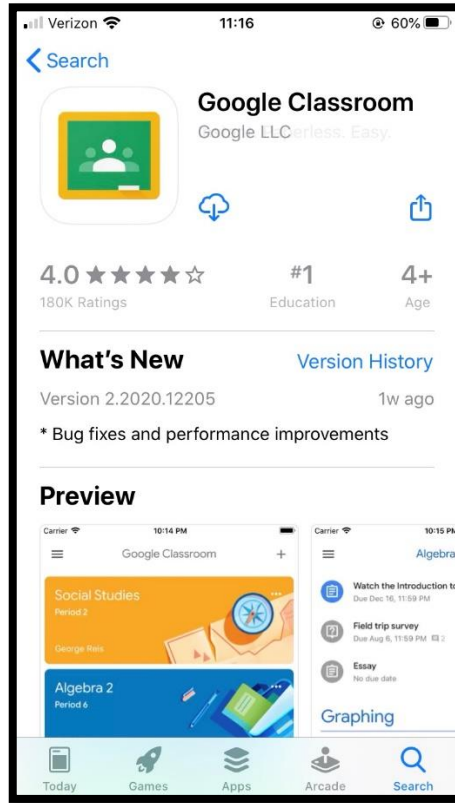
Verizon 11:16 60%

Search

Google Classroom
Google LLCerless. Easy.

4.0 ★★★★☆
180K Ratings

#1
Education

4+
Age

What's New
Version History

Version 2.2020.12205
1w ago

* Bug fixes and performance improvements

Preview

Carrier 10:14 PM
Google Classroom +
Social Studies
Period 2
George Reis
Algebra 2
Period 6

Carrier 10:15 PM
Algebra
Watch the Introduction to
Due Dec 16, 11:59 PM
Field trip survey
Due Aug 6, 11:59 PM 2
Essay
No due date
Graphing

Today Games Apps Arcade Search